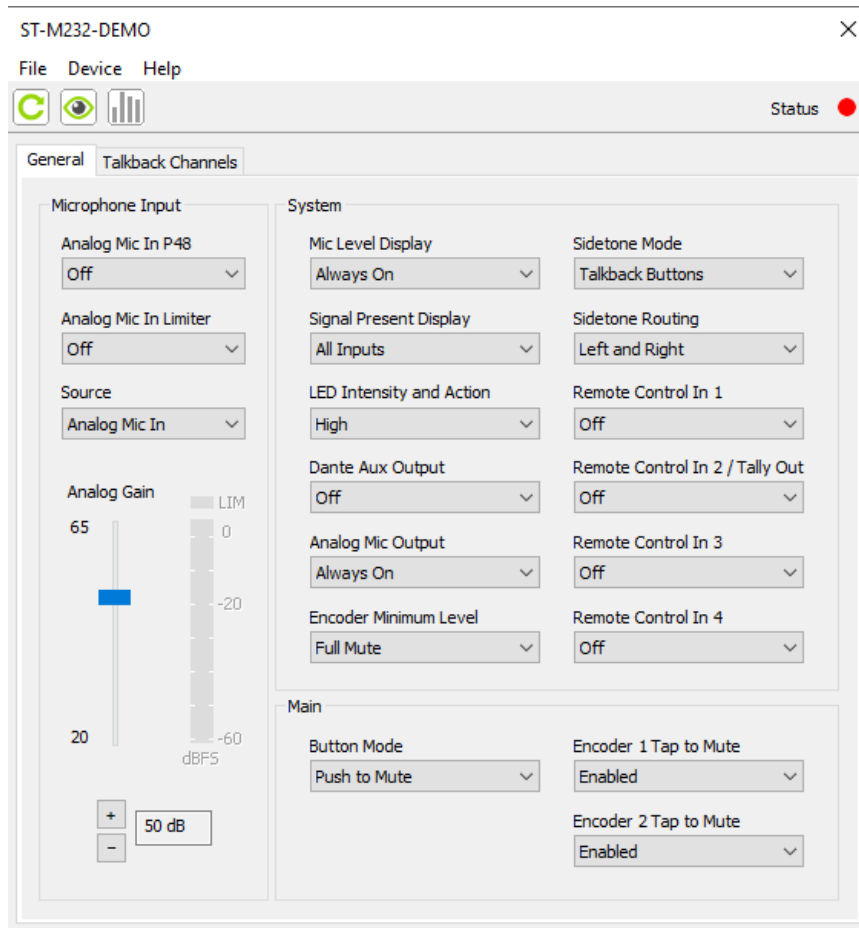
ST-M232-DEMO

File Device Help

Status

General Talkback Channels

Microphone Input

Analog Mic In P48
Off

Analog Mic In Limiter
Off

Source
Analog Mic In

Analog Gain
65
20
LIM
0
-20
-60
dBFS

+
−
50 dB

System

Mic Level Display
Always On

Signal Present Display
All Inputs

LED Intensity and Action
High

Dante Aux Output
Off

Analog Mic Output
Always On

Encoder Minimum Level
Full Mute

Sidetone Mode
Talkback Buttons

Sidetone Routing
Left and Right

Remote Control In 1
Off

Remote Control In 2 / Tally Out
Off

Remote Control In 3
Off

Remote Control In 4
Off

Main

Button Mode
Push to Mute

Encoder 1 Tap to Mute
Enabled

Encoder 2 Tap to Mute
Enabled